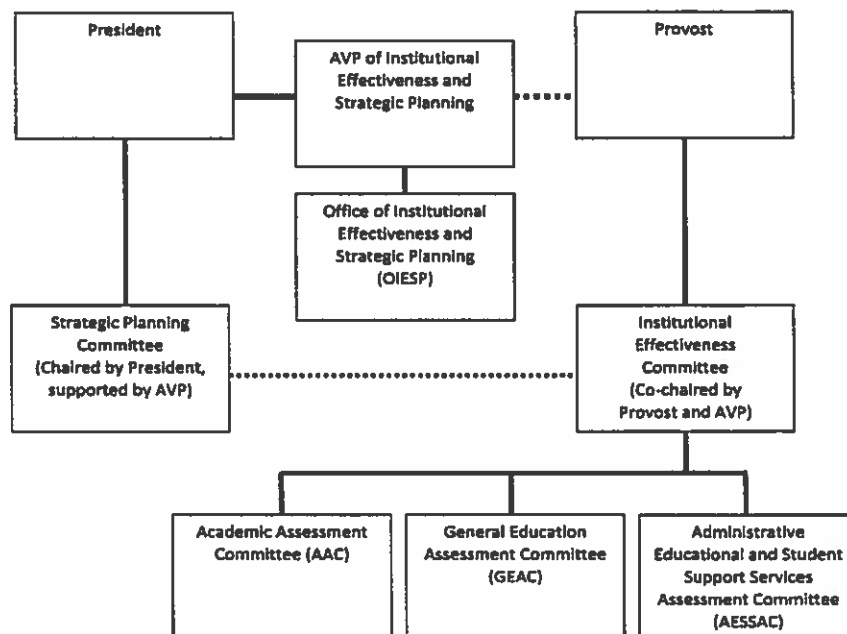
President

AVP of Institutional Effectiveness and Strategic Planning

Provost

Office of Institutional Effectiveness and Strategic Planning (OIESP)

Strategic Planning Committee (Chaired by President, supported by AVP)

Institutional Effectiveness Committee (Co-chaired by Provost and AVP)

Academic Assessment Committee (AAC)

General Education Assessment Committee (GEAC)

Administrative Educational and Student Support Services Assessment Committee (AESSAC)